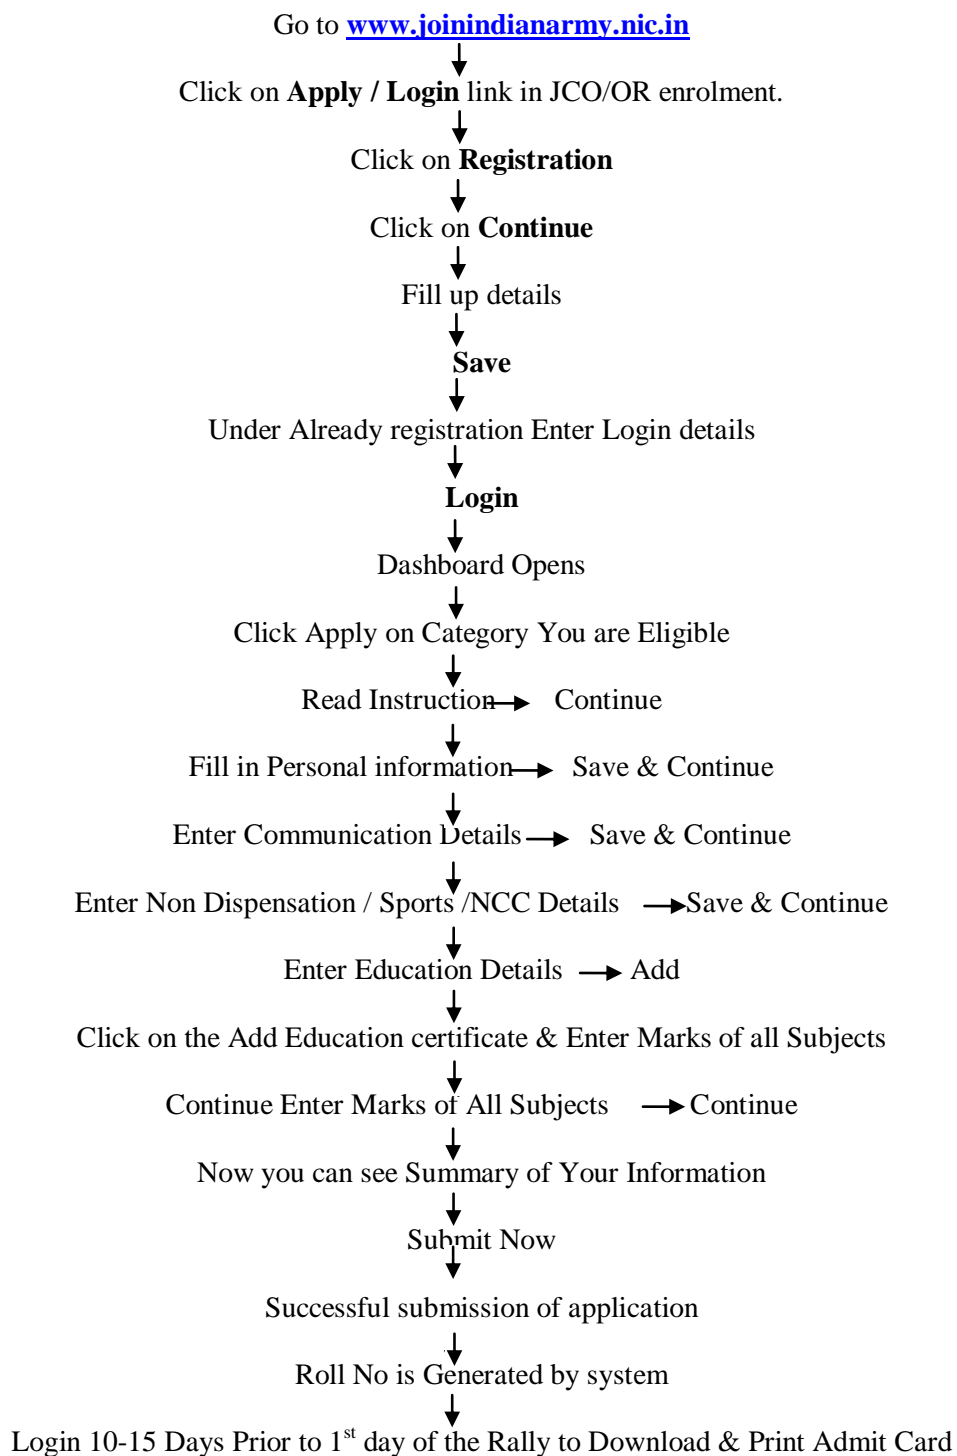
Go to www.joinindianarmy.nic.in

Click on **Apply / Login** link in JCO/OR enrolment.

Click on **Registration**

Click on **Continue**

Fill up details

**Save**

Under Already registration Enter Login details

**Login**

Dashboard Opens

Click Apply on Category You are Eligible

Read Instruction Continue

Fill in Personal information Save & Continue

Enter Communication Details Save & Continue

Enter Non Dispensation / Sports /NCC Details Save & Continue

Enter Education Details Add

Click on the Add Education certificate & Enter Marks of all Subjects

Continue Enter Marks of All Subjects Continue

Now you can see Summary of Your Information

Submit Now

Successful submission of application

Roll No is Generated by system

Login 10-15 Days Prior to 1$^{st}$ day of the Rally to Download & Print Admit Card